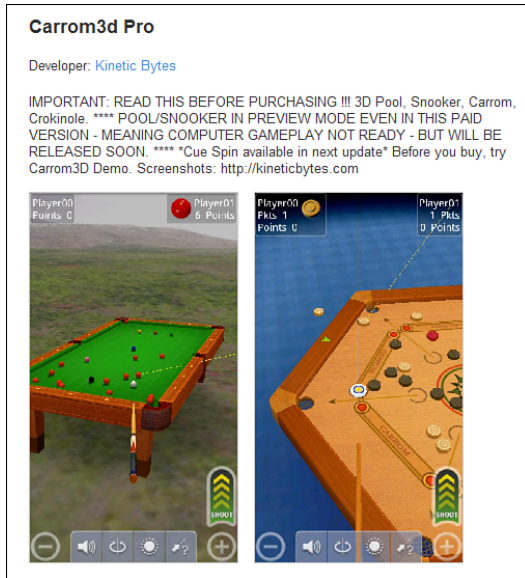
Carrom3d Pro

Developer: Kinetic Bytes

IMPORTANT: READ THIS BEFORE PURCHASING !!! 3D Pool, Snooker, Carrom, Crokinole. **** POOL/SNOOKER IN PREVIEW MODE EVEN IN THIS PAID VERSION - MEANING COMPUTER GAMEPLAY NOT READY - BUT WILL BE RELEASED SOON. **** *Cue Spin available in next update* Before you buy, try Carrom3D Demo. Screenshots: http://kineticbytes.com

Player00
Points 0

Player01
6 Points

SHOOT

Player00
Pkts 1
Points 0

Player01
1 Pkts
0 Points

CARROM

SHOOT